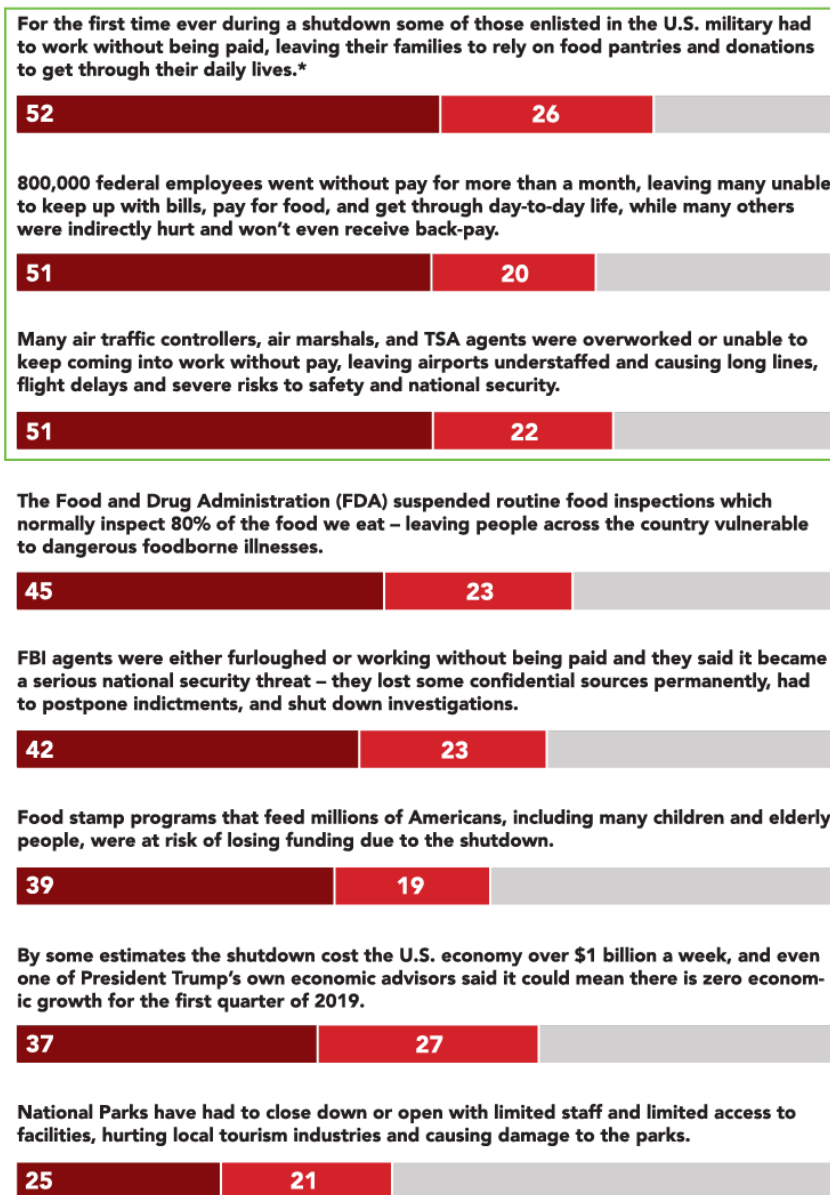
For the first time ever during a shutdown some of those enlisted in the U.S. military had to work without being paid, leaving their families to rely on food pantries and donations to get through their daily lives.*

52 26

800,000 federal employees went without pay for more than a month, leaving many unable to keep up with bills, pay for food, and get through day-to-day life, while many others were indirectly hurt and won't even receive back-pay.

51 20

Many air traffic controllers, air marshals, and TSA agents were overworked or unable to keep coming into work without pay, leaving airports understaffed and causing long lines, flight delays and severe risks to safety and national security.

51 22

The Food and Drug Administration (FDA) suspended routine food inspections which normally inspect 80% of the food we eat – leaving people across the country vulnerable to dangerous foodborne illnesses.

45 23

FBI agents were either furloughed or working without being paid and they said it became a serious national security threat – they lost some confidential sources permanently, had to postpone indictments, and shut down investigations.

42 23

Food stamp programs that feed millions of Americans, including many children and elderly people, were at risk of losing funding due to the shutdown.

39 19

By some estimates the shutdown cost the U.S. economy over $1 billion a week, and even one of President Trump's own economic advisors said it could mean there is zero economic growth for the first quarter of 2019.

37 27

National Parks have had to close down or open with limited staff and limited access to facilities, hurting local tourism industries and causing damage to the parks.

25 21